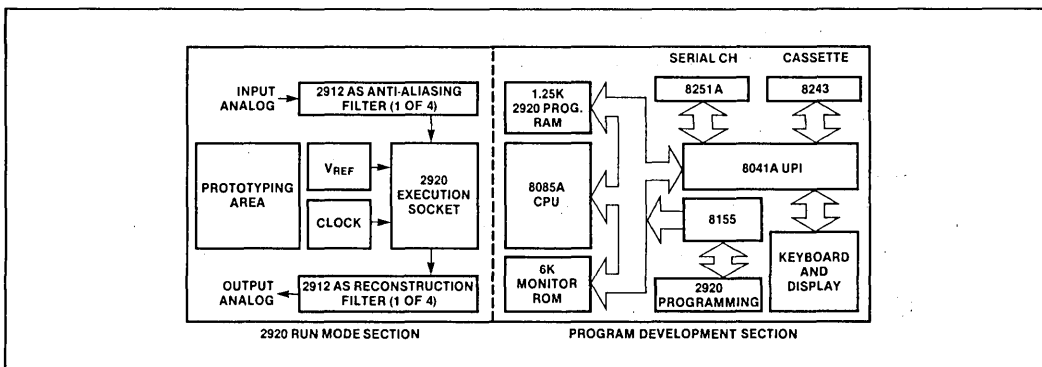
INPUT ANALOG
2912 AS ANTI-ALIASING FILTER (1 OF 4)
PROTOTYPING AREA
$V_{REF}$
CLOCK
2920 EXECUTION SOCKET
OUTPUT ANALOG
2912 AS RECONSTRUCTION FILTER (1 OF 4)
2920 RUN MODE SECTION

1.25K 2920 PROG. RAM
8085A CPU
6K MONITOR ROM
SERIAL CH
CASSETTE
8251A
8243
8041A UPI
8155
2920 PROGRAMMING
KEYBOARD AND DISPLAY
PROGRAM DEVELOPMENT SECTION